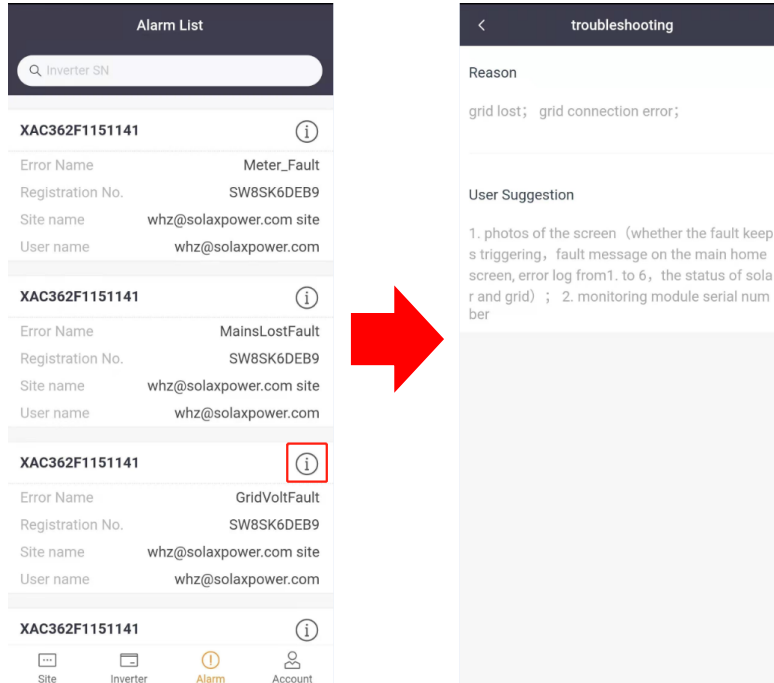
Alarm List

Inverter SN

XAC362F1151141

Error Name Meter_Fault
Registration No. SW8SK6DEB9
Site name whz@solaxpower.com site
User name whz@solaxpower.com

XAC362F1151141

Error Name MainsLostFault
Registration No. SW8SK6DEB9
Site name whz@solaxpower.com site
User name whz@solaxpower.com

XAC362F1151141

Error Name GridVoltFault
Registration No. SW8SK6DEB9
Site name whz@solaxpower.com site
User name whz@solaxpower.com

XAC362F1151141

Site Inverter Alarm Account

troubleshooting

Reason

grid lost; grid connection error;

User Suggestion

1. photos of the screen (whether the fault keeps triggering, fault message on the main home screen, error log from1. to 6, the status of solar and grid) ; 2. monitoring module serial number